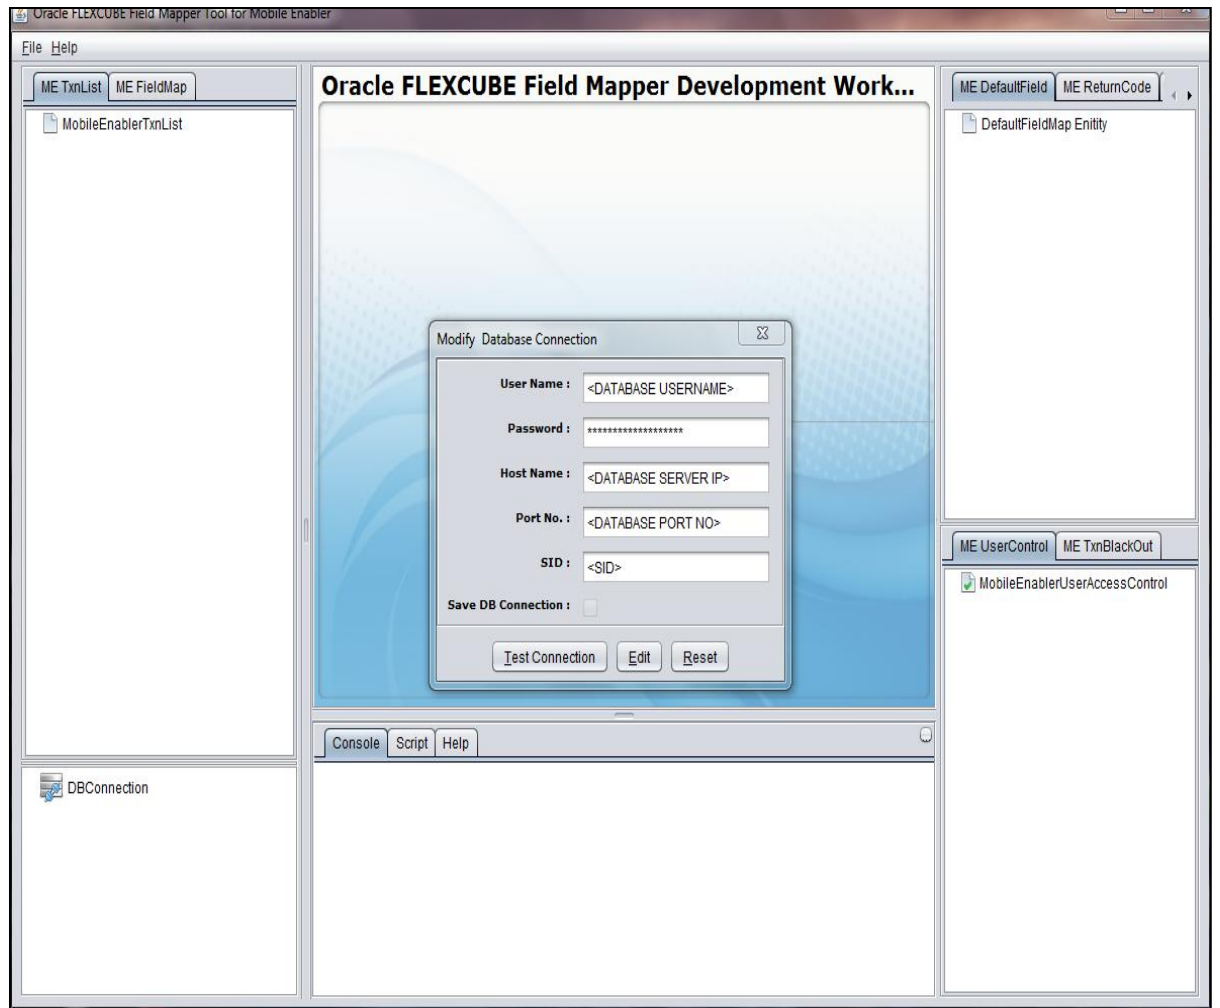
Oracle FLEXCUBE Field Mapper Tool for Mobile Enabler

File Help

ME TxnList ME FieldMap

MobileEnablerTxnList

Oracle FLEXCUBE Field Mapper Development Work...

ME DefaultField ME ReturnCode

DefaultFieldMap Enitity

Modify Database Connection

User Name : <DATABASE USERNAME>

Password : ********************

Host Name : <DATABASE SERVER IP>

Port No. : <DATABASE PORT NO>

SID : <SID>

Save DB Connection :

Test Connection Edit Reset

ME UserControl ME TxnBlackOut

MobileEnablerUserAccessControl

Console Script Help

DBConnection